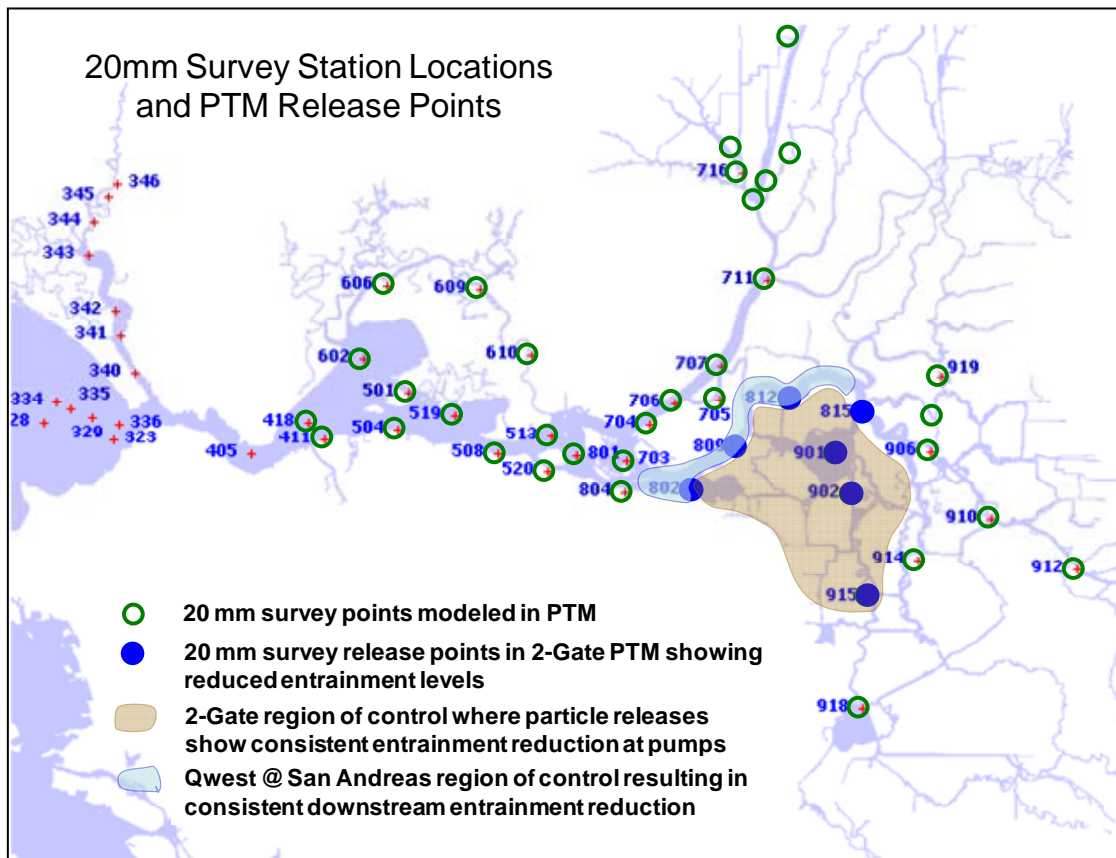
20mm Survey Station Locations and PTM Release Points

346
345
344
343
342
341
340
334
335
28
336
320
323
606
609
602
610
501
418
519
411
504
405
513
508
801
520
703
804
707
706
704
705
809
802
812
815
901
902
716
711
919
906
910
914
912
915
918

20 mm survey points modeled in PTM

20 mm survey release points in 2-Gate PTM showing reduced entrainment levels

2-Gate region of control where particle releases show consistent entrainment reduction at pumps

Qwest @ San Andreas region of control resulting in consistent downstream entrainment reduction